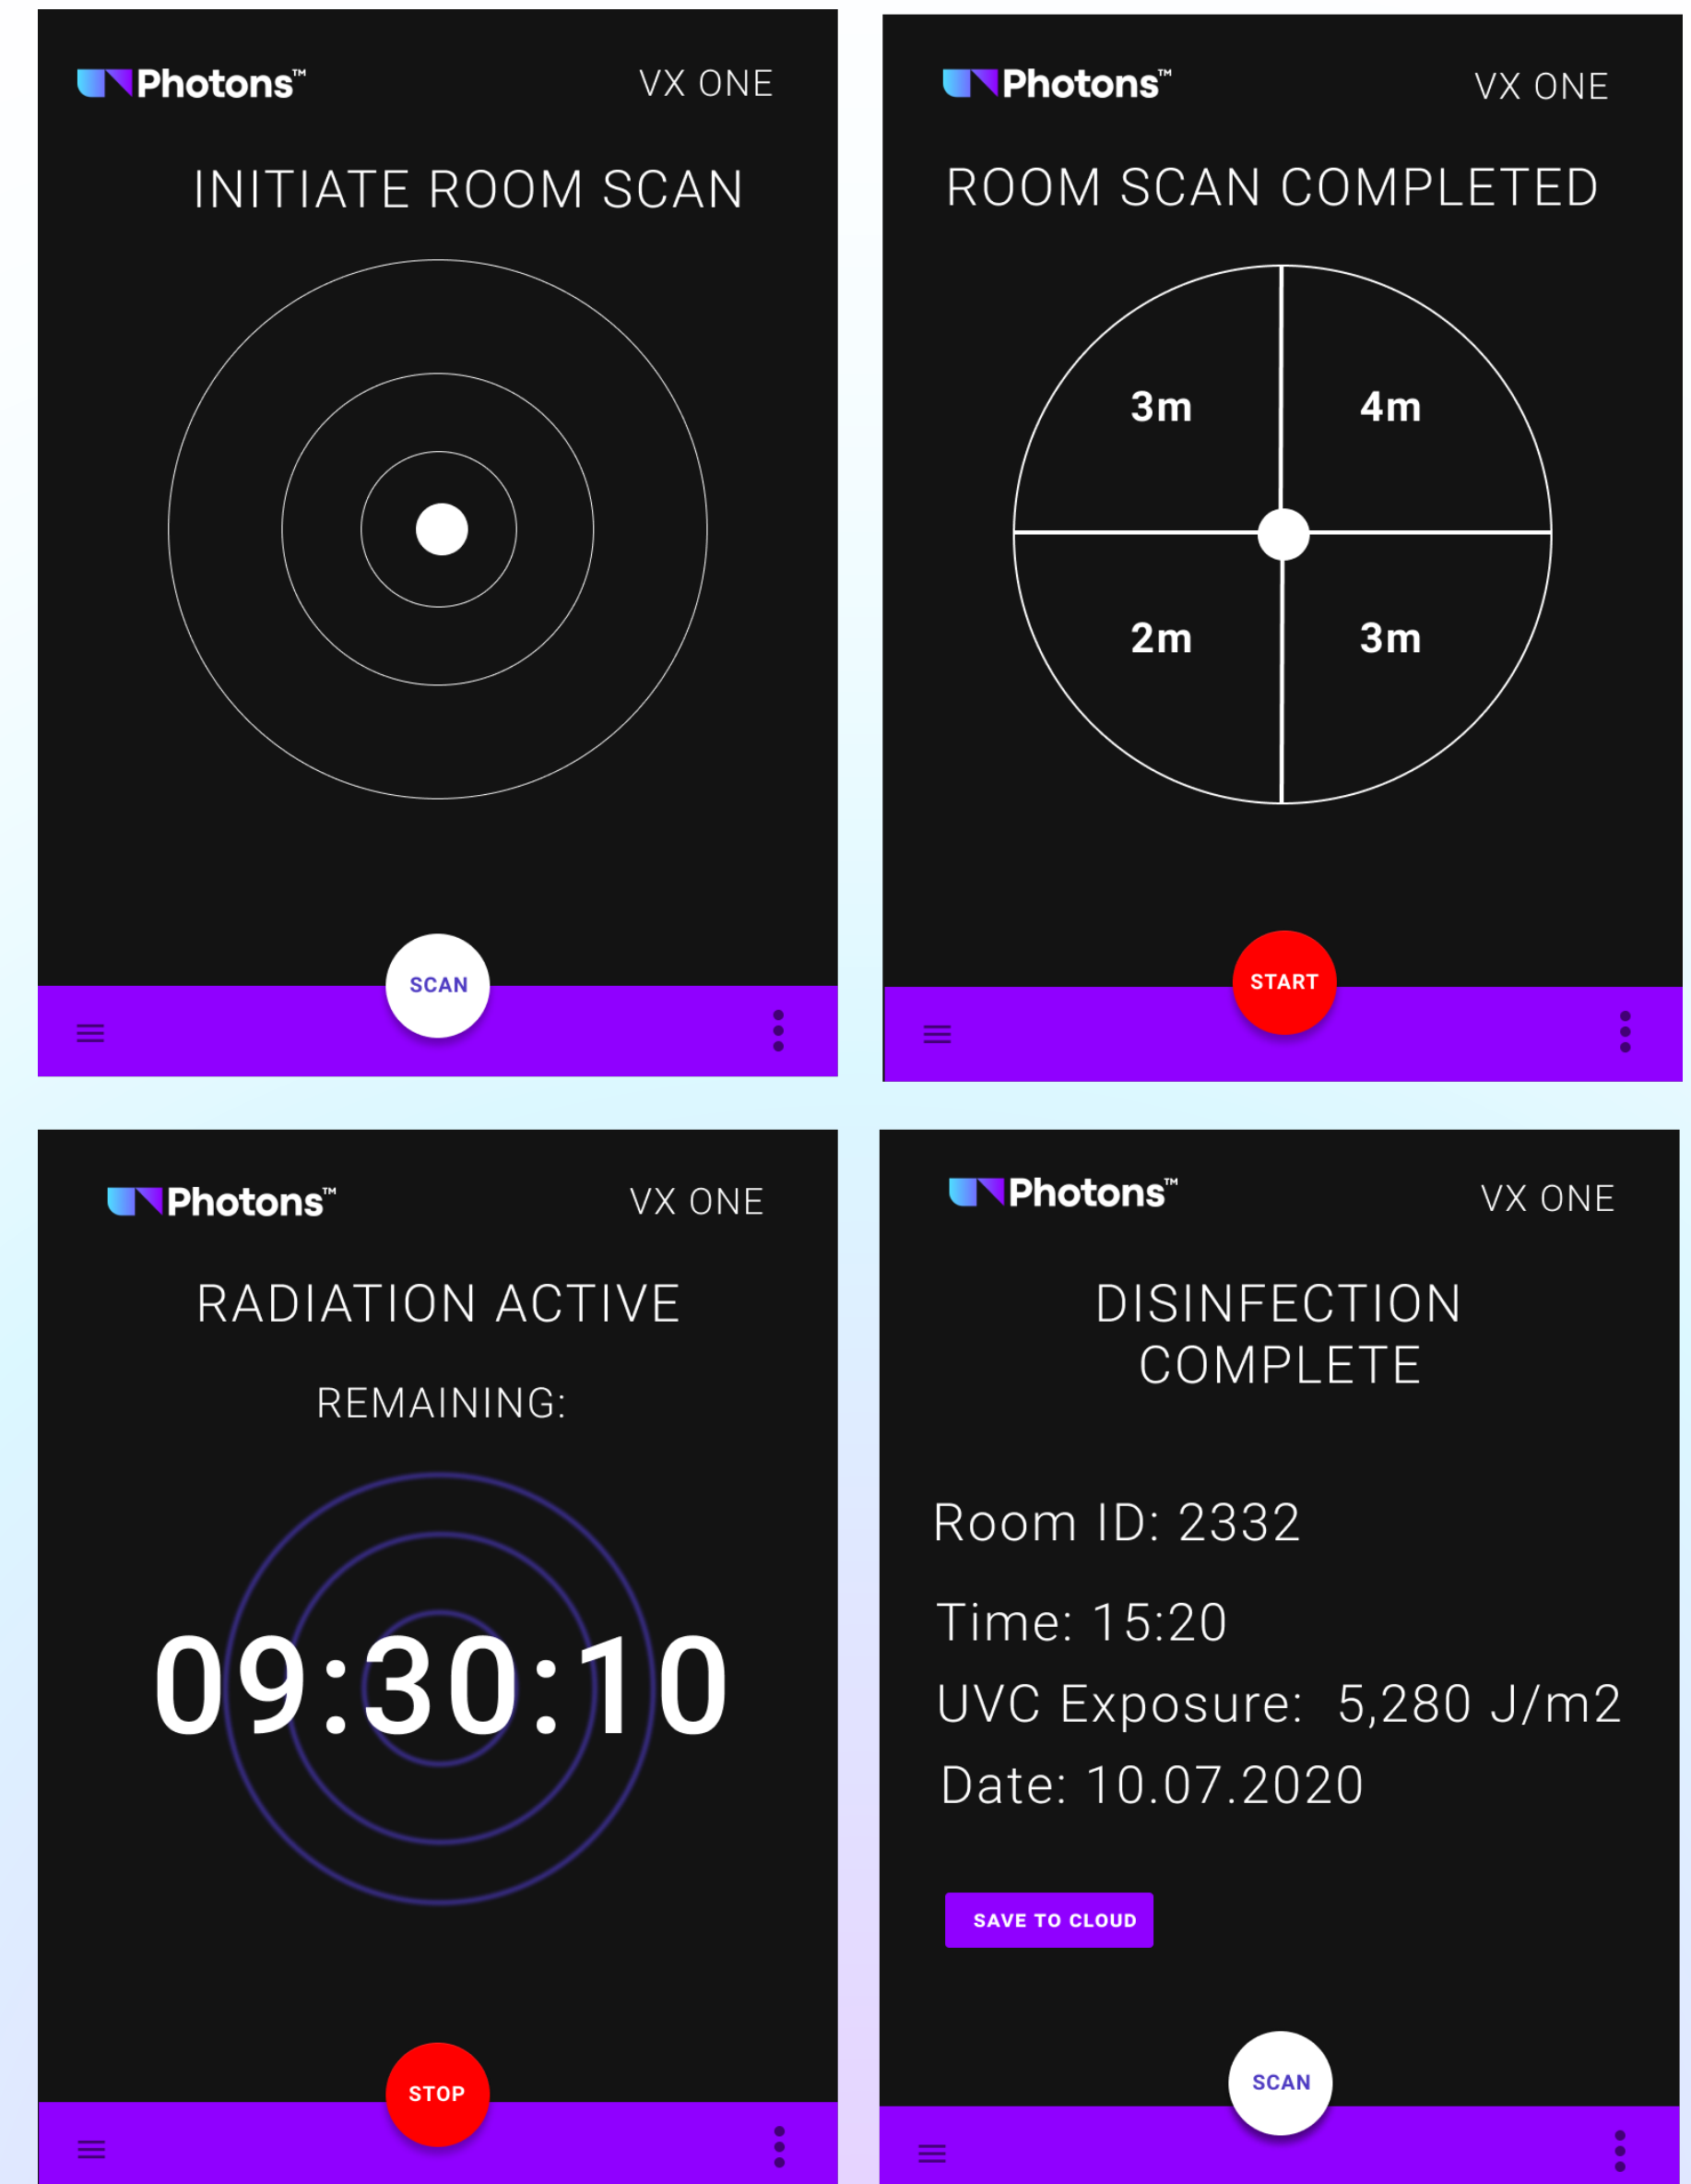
Photons™ VX ONE

INITIATE ROOM SCAN

SCAN

Photons™ VX ONE

ROOM SCAN COMPLETED

3m 4m
2m 3m

START

Photons™ VX ONE

RADIATION ACTIVE

REMAINING:

09:30:10

STOP

Photons™ VX ONE

DISINFECTION COMPLETE

Room ID: 2332

Time: 15:20

UVC Exposure: 5,280 J/m2

Date: 10.07.2020

SAVE TO CLOUD

SCAN